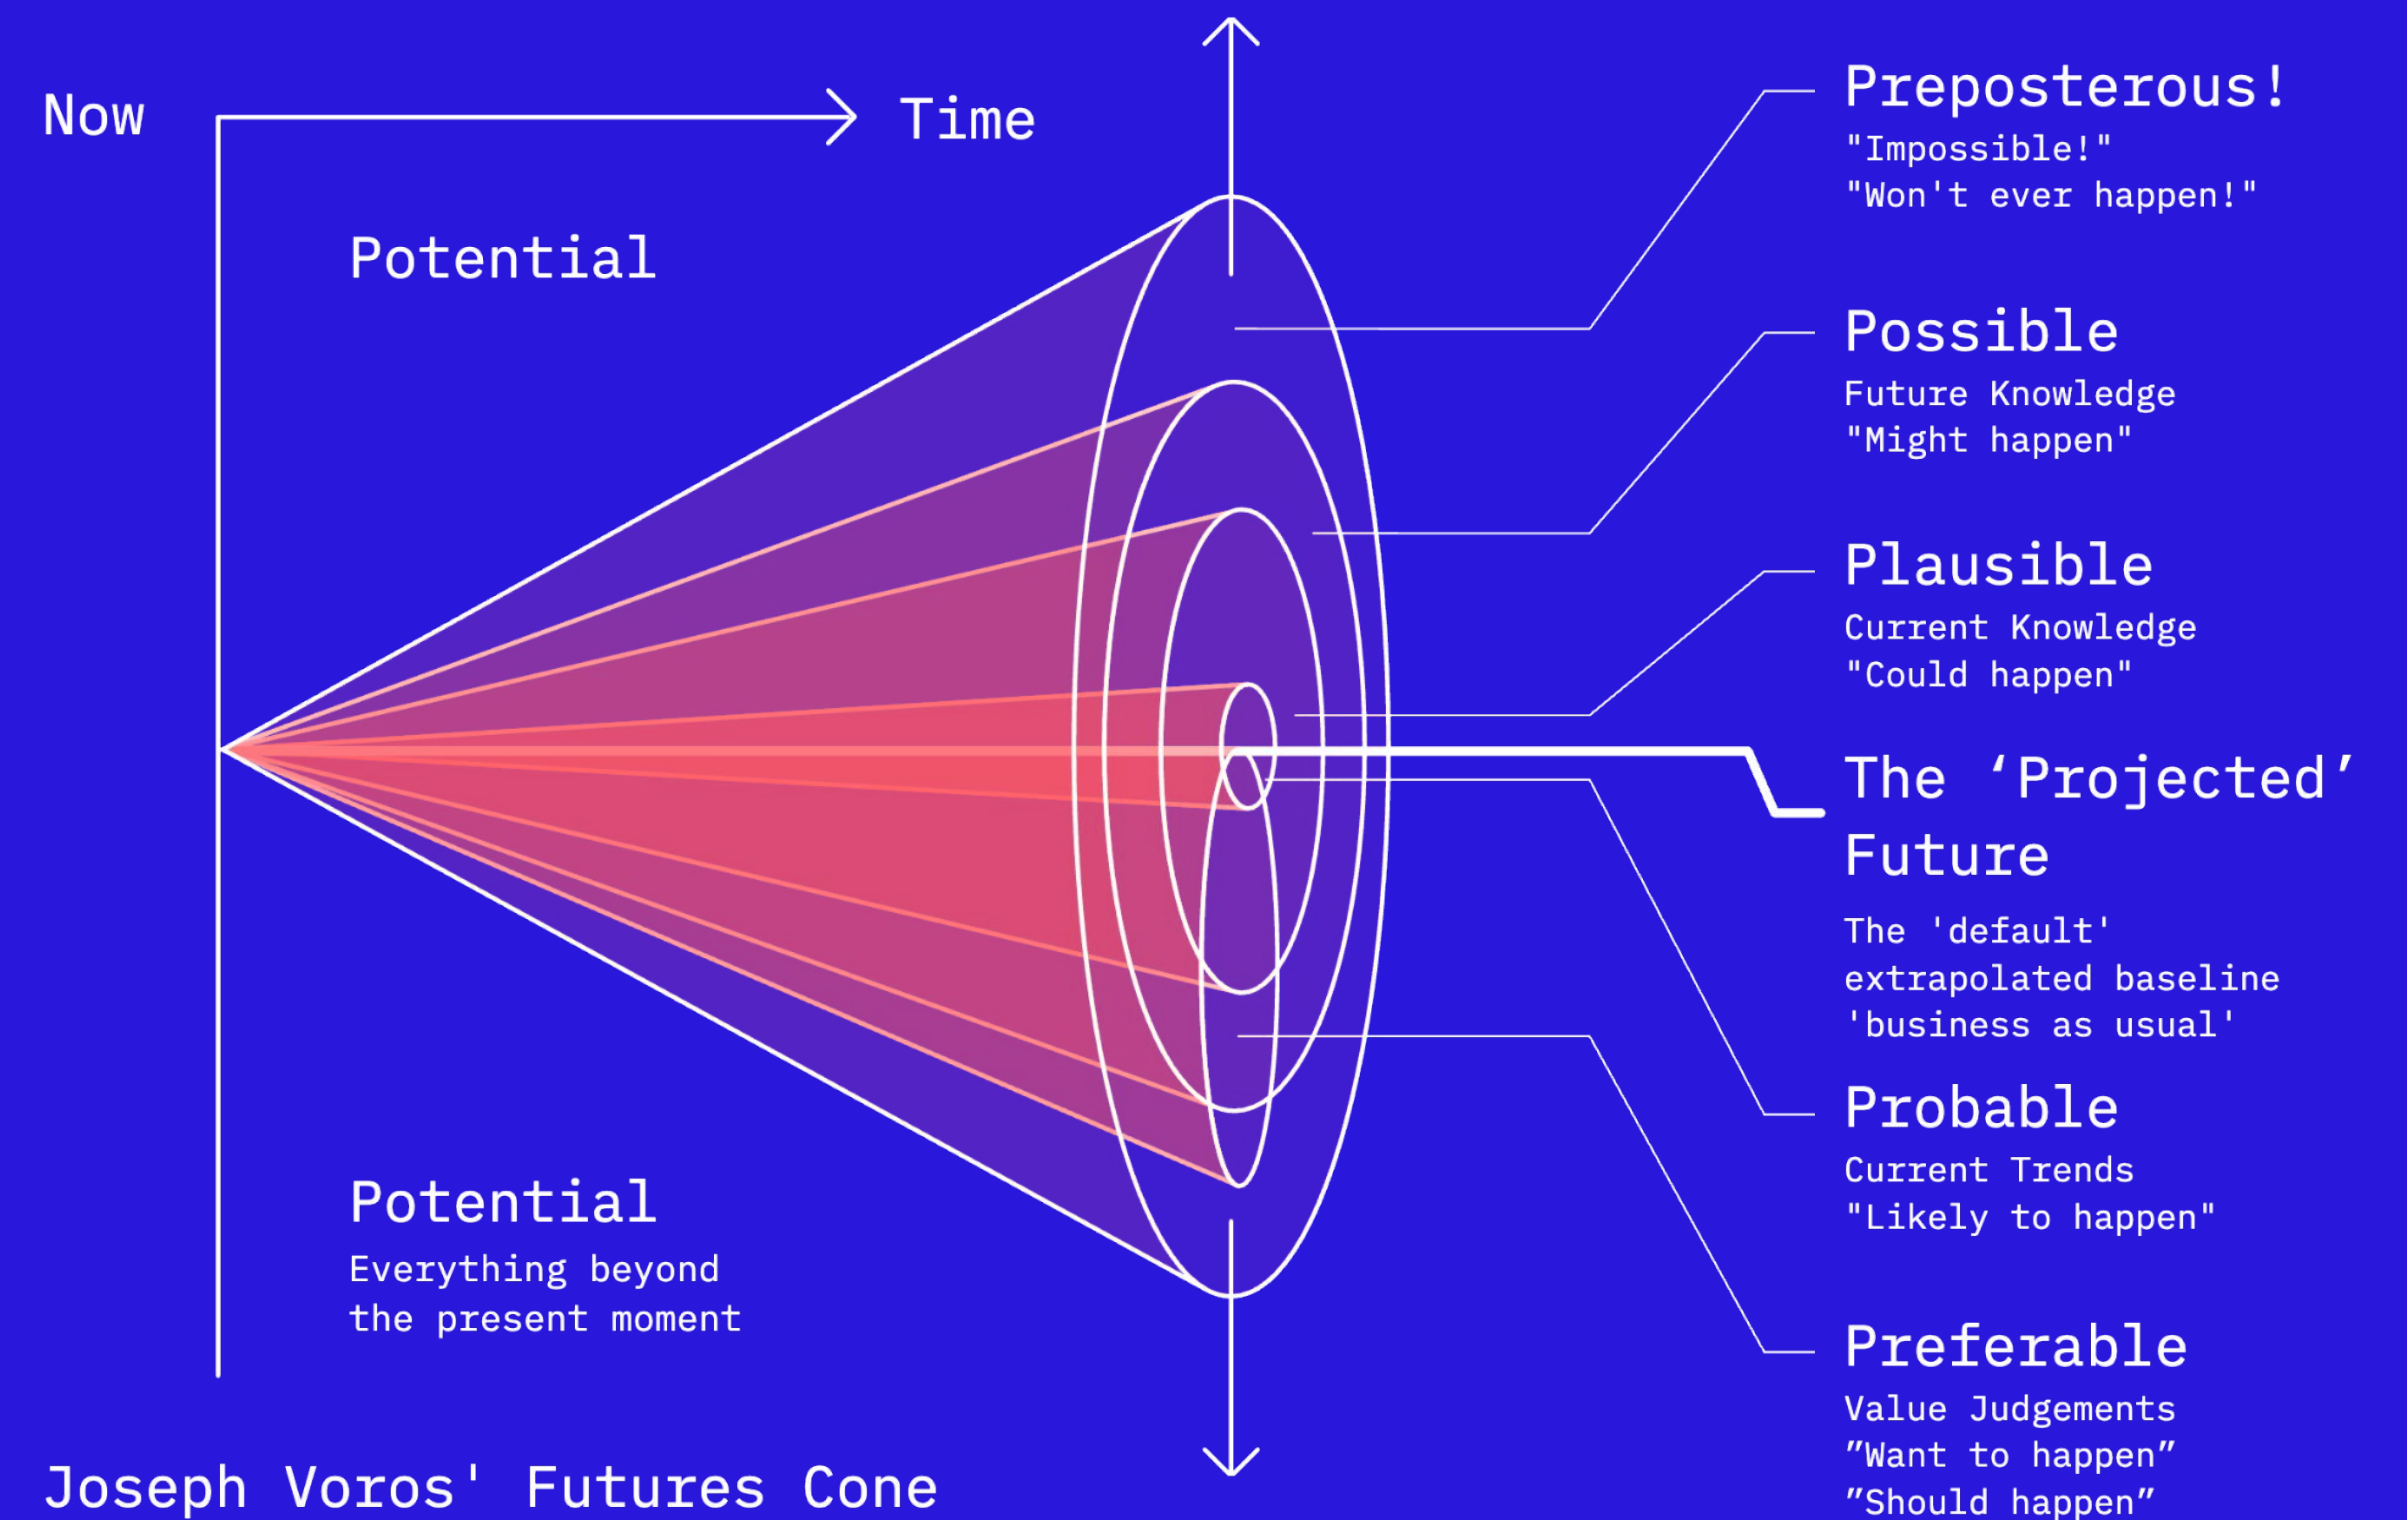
Now

Time

Potential

Preposterous!
"Impossible!"
"Won't ever happen!"

Possible
Future Knowledge
"Might happen"

Plausible
Current Knowledge
"Could happen"

The ‘Projected’ Future
The 'default' extrapolated baseline 'business as usual'

Probable
Current Trends
"Likely to happen"

Preferable
Value Judgements
”Want to happen”
”Should happen”

Potential
Everything beyond the present moment

Joseph Voros' Futures Cone